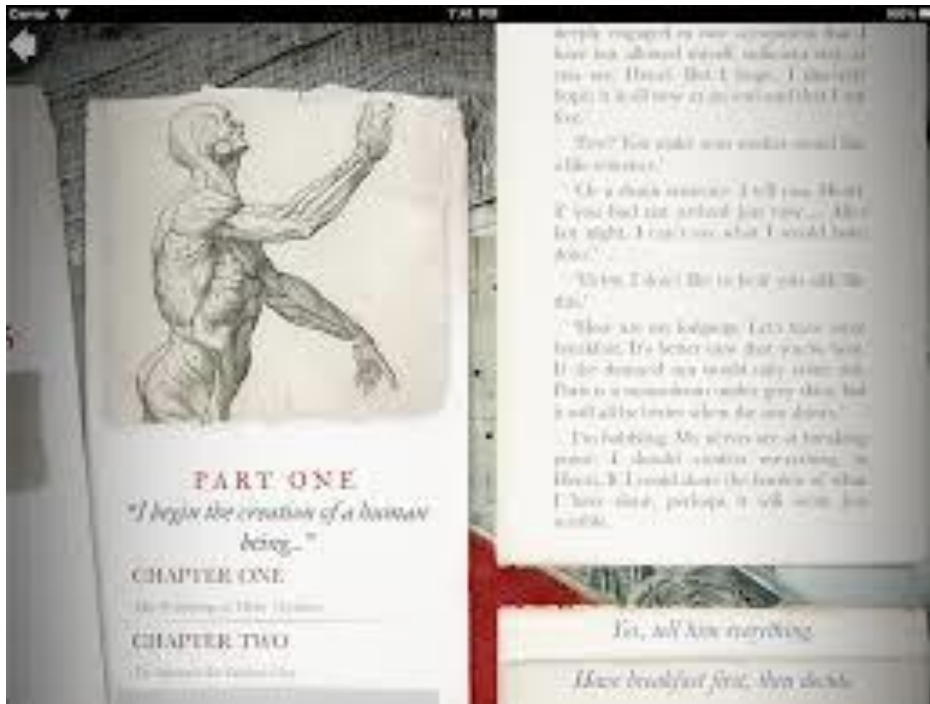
Carrier
7:45 PM
100%

PART ONE
"I begin the creation of a human being..."
CHAPTER ONE
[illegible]
CHAPTER TWO
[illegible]

deeply engaged in our agreement that I have not allowed myself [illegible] run me, Henri. But I hope, I sincerely hope it is all now at an end and that I am free.'

'Free? You make your student sound like a life sentence.'

'Or a death sentence. I tell you, Henri, if you had not arrived just now... After last night, I can't say what I would have done.'

'Victor, I don't like to hear you talk like this.'

'How are my fatigue. Let's have some breakfast. It's better now that you're here. If the demand you would only come out. Paris is a monochrome under grey skies, but it will all be better when the sun shines.'

I'm babbling. My nerves are at breaking point. I should confess everything to Henri. If I could share the burden of what I have done, perhaps it will seem less terrible.

Yes, tell him everything.

Have breakfast first, then decide.